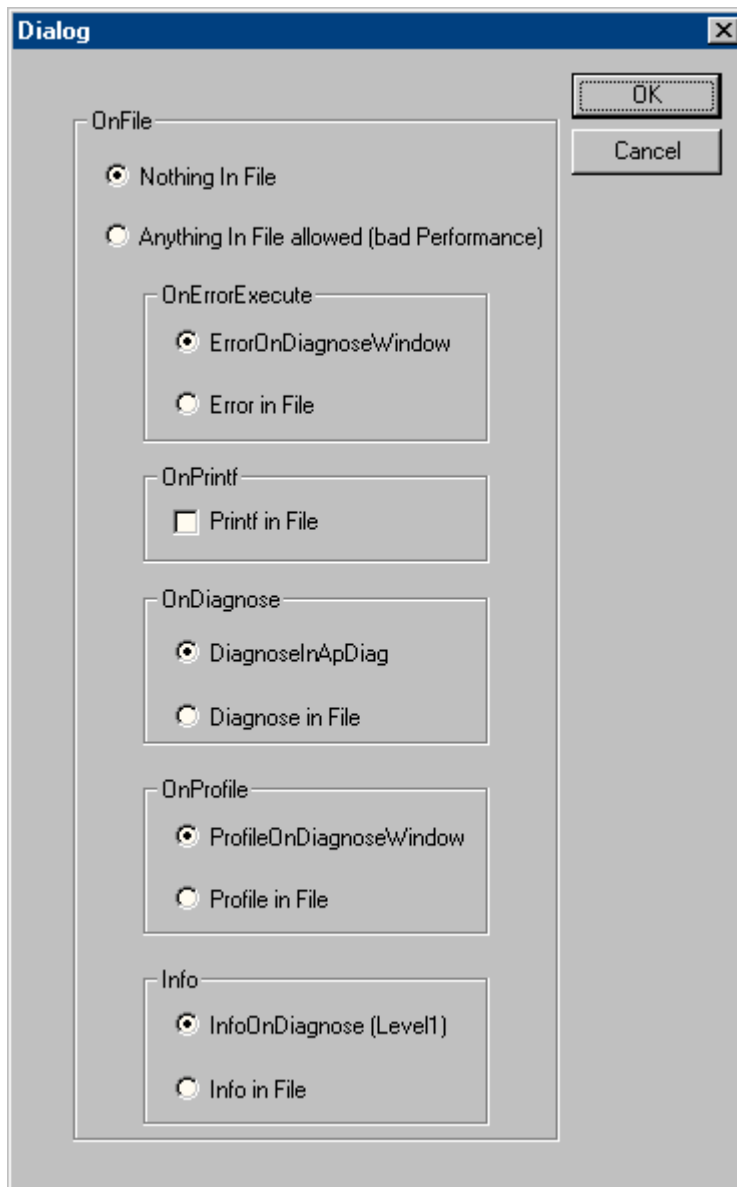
Dialog

OK

Cancel

OnFile

Nothing In File

Anything In File allowed (bad Performance)

OnErrorExecute

ErrorOnDiagnoseWindow

Error in File

OnPrintf

Printf in File

OnDiagnose

DiagnoseInApDiag

Diagnose in File

OnProfile

ProfileOnDiagnoseWindow

Profile in File

Info

InfoOnDiagnose (Level1)

Info in File